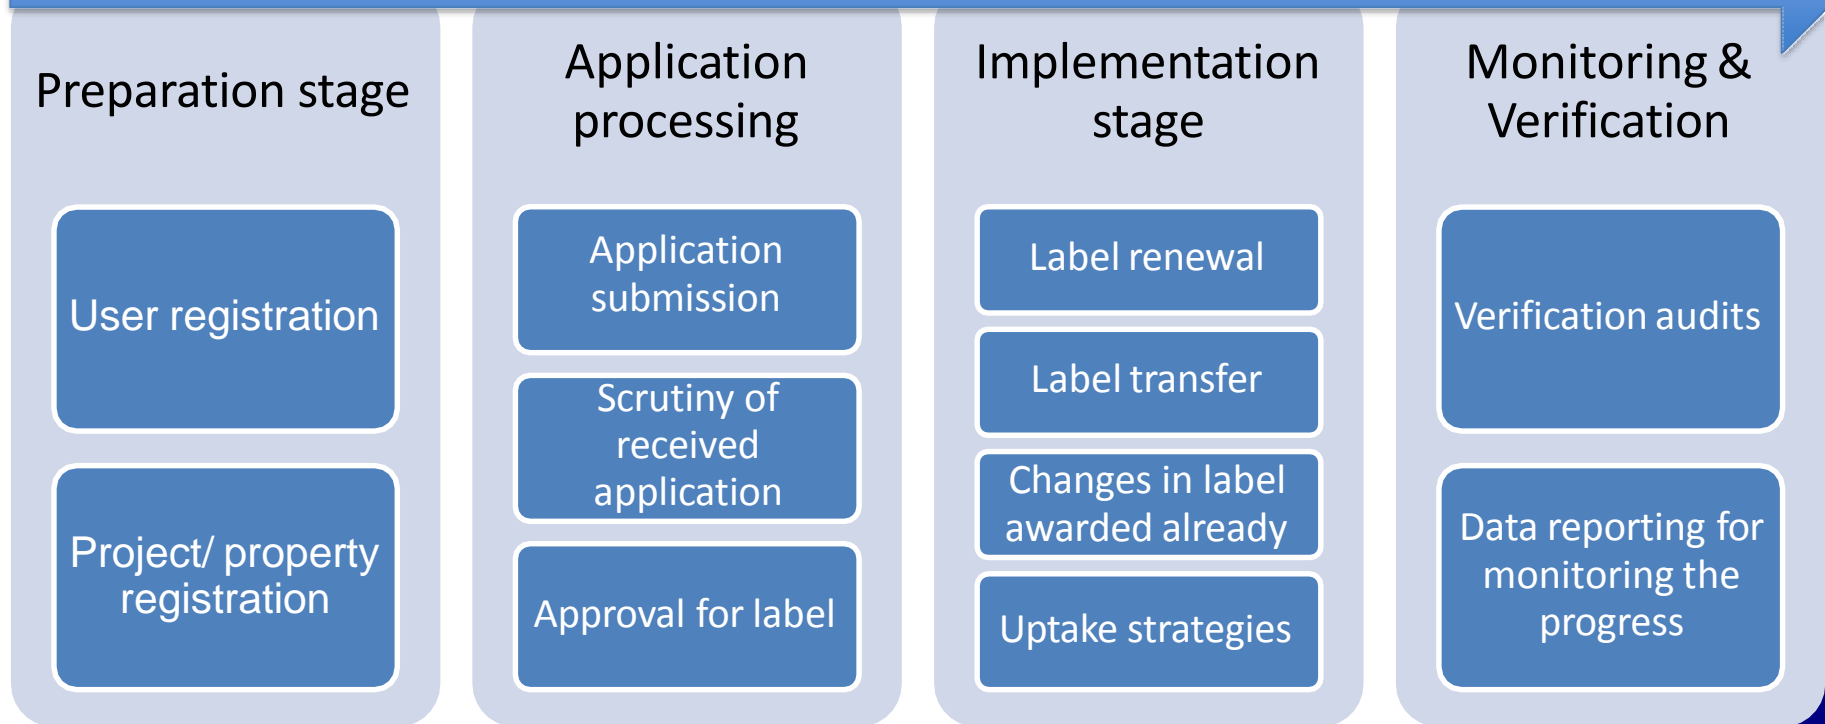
Preparation stage

User registration

Project/ property registration

Application processing

Application submission

Scrutiny of received application

Approval for label

Implementation stage

Label renewal

Label transfer

Changes in label awarded already

Uptake strategies

Monitoring & Verification

Verification audits

Data reporting for monitoring the progress